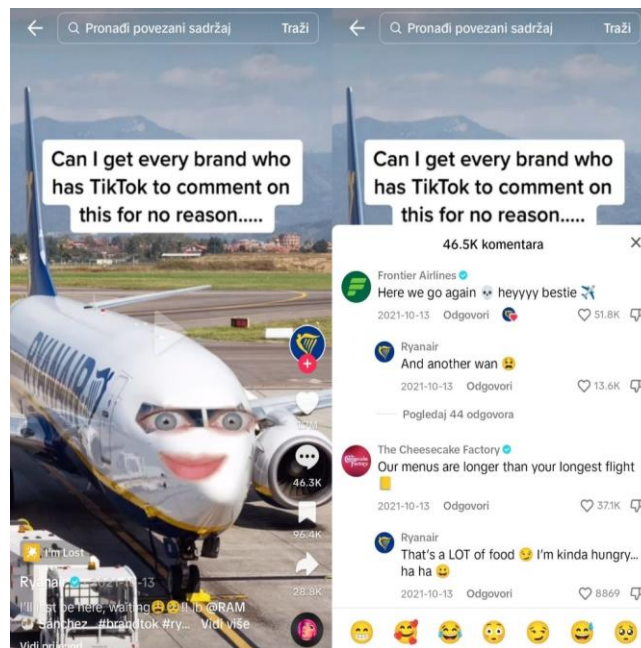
Pronađi povezani sadržaj Traži

Can I get every brand who has TikTok to comment on this for no reason.....

RYANAIR

46.3K

96.4K

28.8K

I'm Lost

Ryanair · 2021-10-13

I'll just be here, waiting 😩😩!! lb @RAM Sanchez_ #brandtok #ry... Vidi više

Vidi prijevod

Pronađi povezani sadržaj Traži

Can I get every brand who has TikTok to comment on this for no reason.....

46.5K komentara ×

Frontier Airlines
Here we go again 💀 heyyyy bestie ✈️
2021-10-13 Odgovori 51.8K

Ryanair
And another wan 😫
2021-10-13 Odgovori 13.6K

Pogledaj 44 odgovora

The Cheesecake Factory
Our menus are longer than your longest flight 📒
2021-10-13 Odgovori 37.1K

Ryanair
That's a LOT of food 😏 I'm kinda hungry... ha ha 😀
2021-10-13 Odgovori 8869